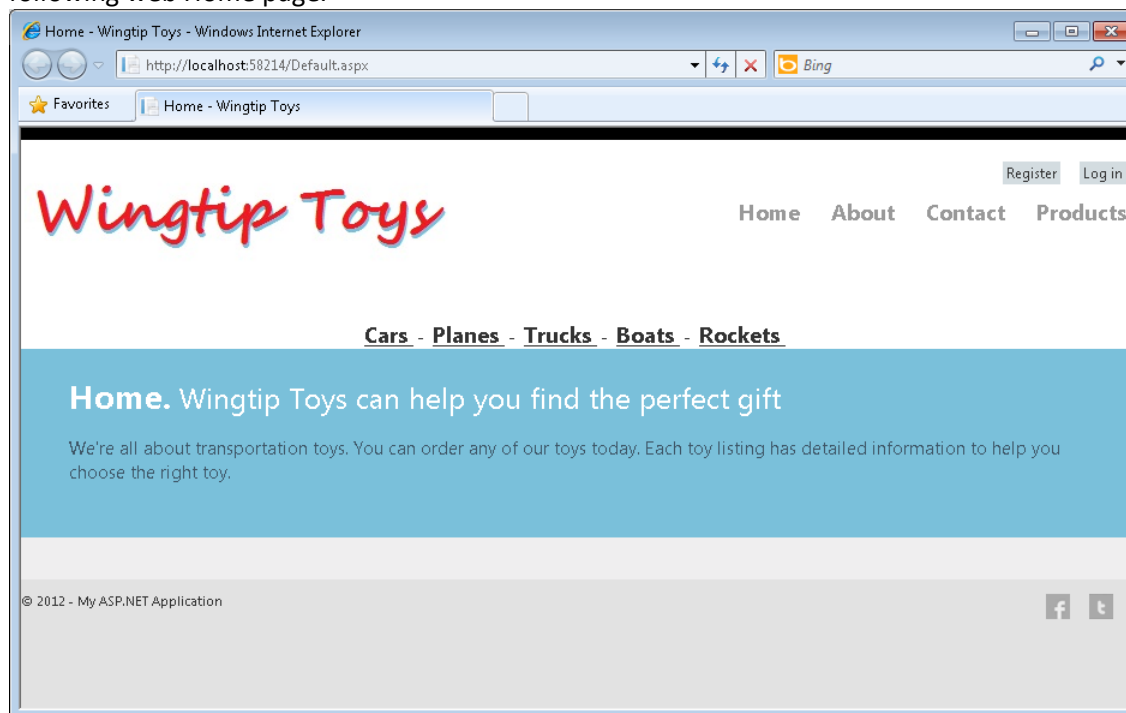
following Web Home page:

Home - Wingtip Toys - Windows Internet Explorer

http://localhost:58214/Default.aspx

Bing

Favorites

Home - Wingtip Toys

Register Log in

Wingtip Toys

Home About Contact Products

Cars - Planes - Trucks - Boats - Rockets

Home. Wingtip Toys can help you find the perfect gift

We're all about transportation toys. You can order any of our toys today. Each toy listing has detailed information to help you choose the right toy.

© 2012 - My ASP.NET Application